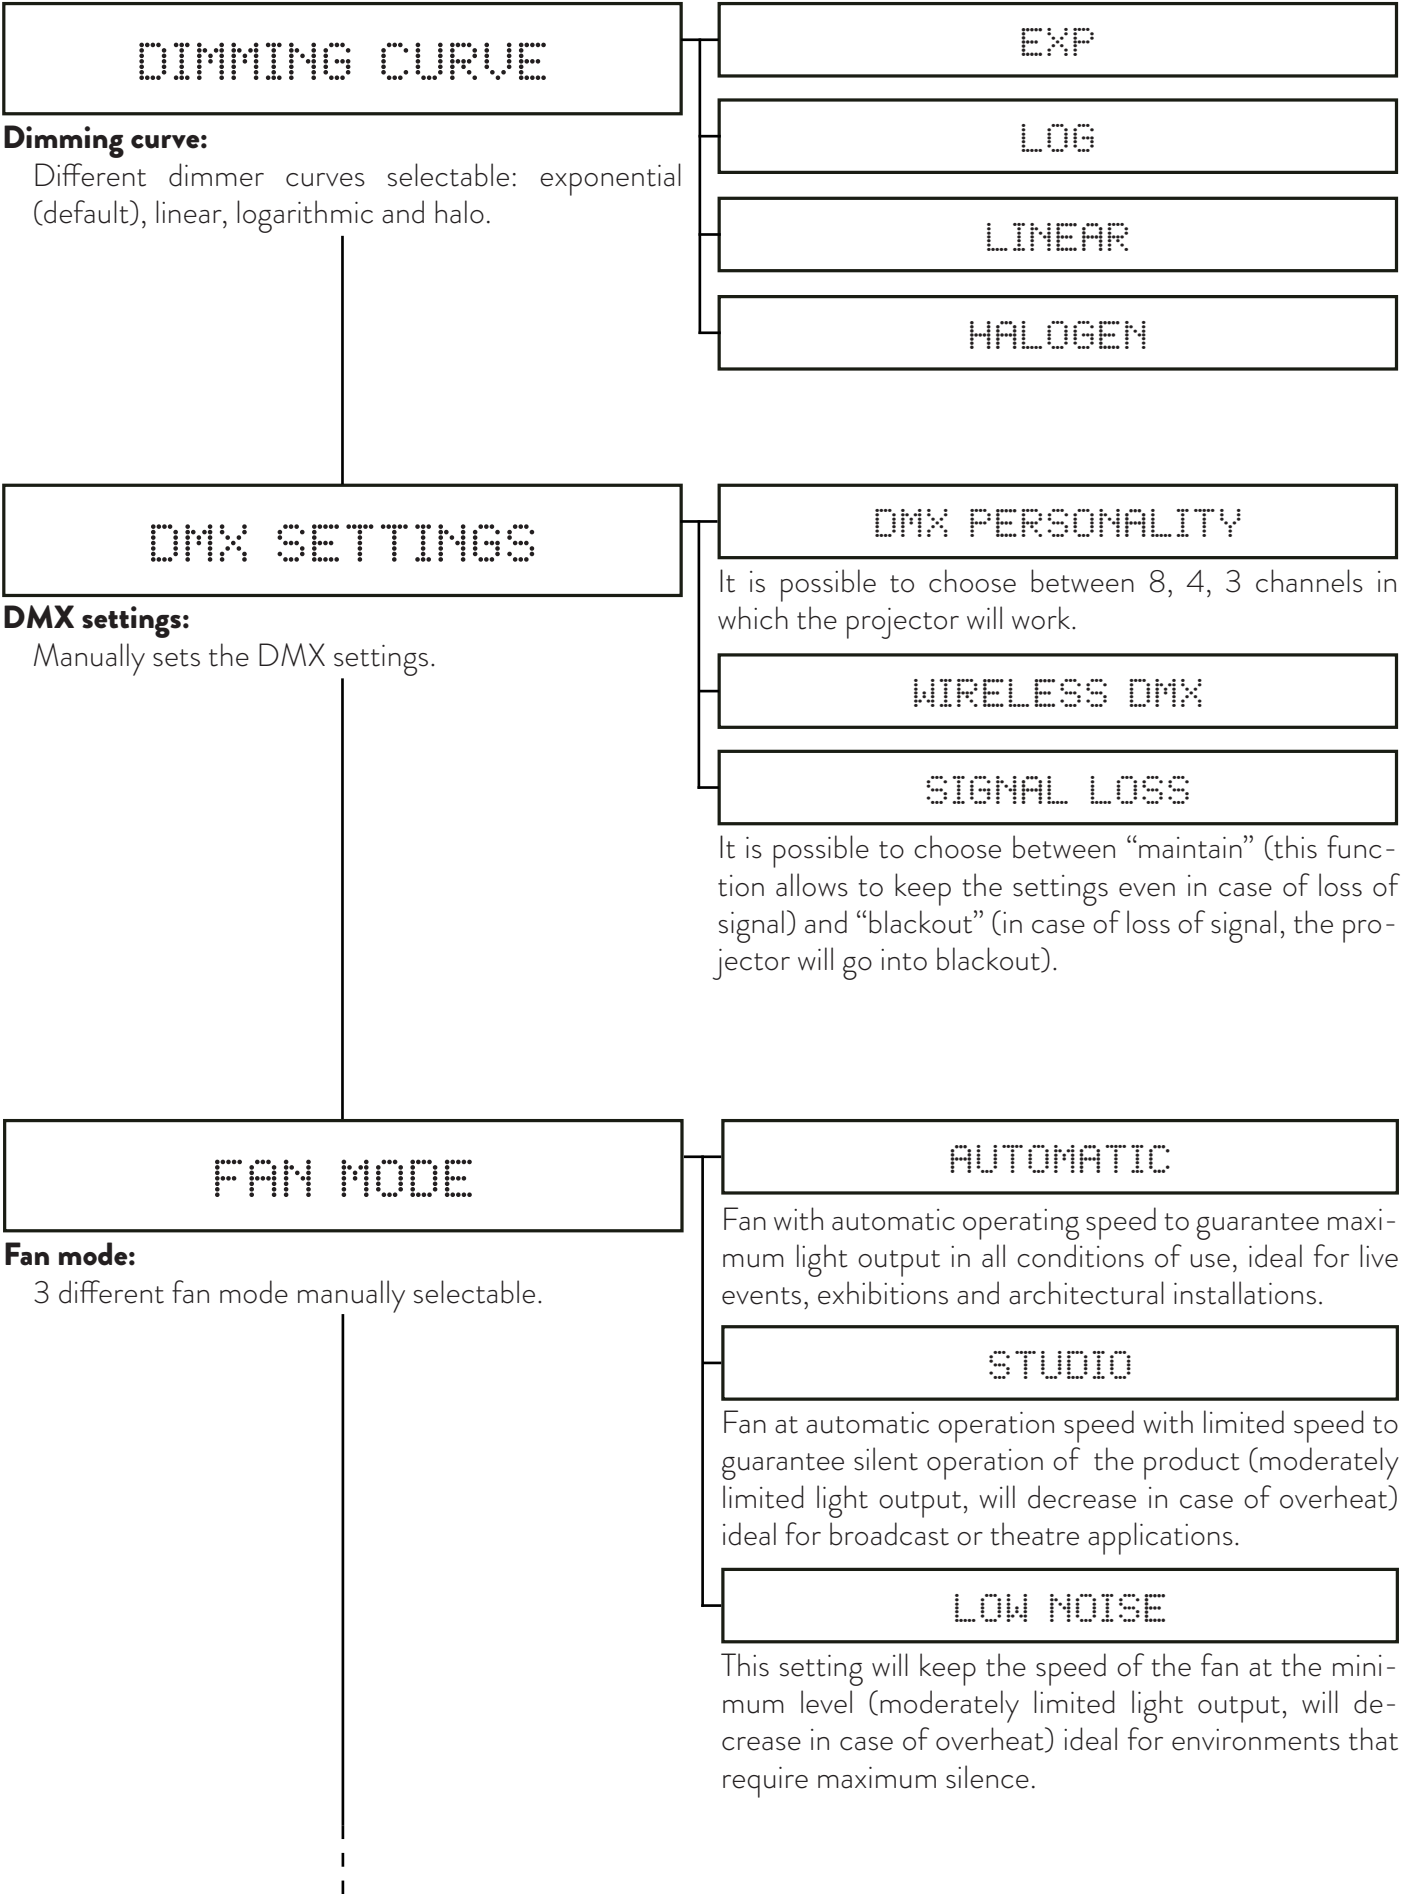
DIMMING CURVE

Dimming curve:
Different dimmer curves selectable: exponential (default), linear, logarithmic and halo.

EXP

LOG

LINEAR

HALOGEN

DMX SETTINGS

DMX settings:
Manually sets the DMX settings.

DMX PERSONALITY

It is possible to choose between 8, 4, 3 channels in which the projector will work.

WIRELESS DMX

SIGNAL LOSS

It is possible to choose between “maintain” (this function allows to keep the settings even in case of loss of signal) and “blackout” (in case of loss of signal, the projector will go into blackout).

FAN MODE

Fan mode:
3 different fan mode manually selectable.

AUTOMATIC

Fan with automatic operating speed to guarantee maximum light output in all conditions of use, ideal for live events, exhibitions and architectural installations.

STUDIO

Fan at automatic operation speed with limited speed to guarantee silent operation of the product (moderately limited light output, will decrease in case of overheat) ideal for broadcast or theatre applications.

LOW NOISE

This setting will keep the speed of the fan at the minimum level (moderately limited light output, will decrease in case of overheat) ideal for environments that require maximum silence.